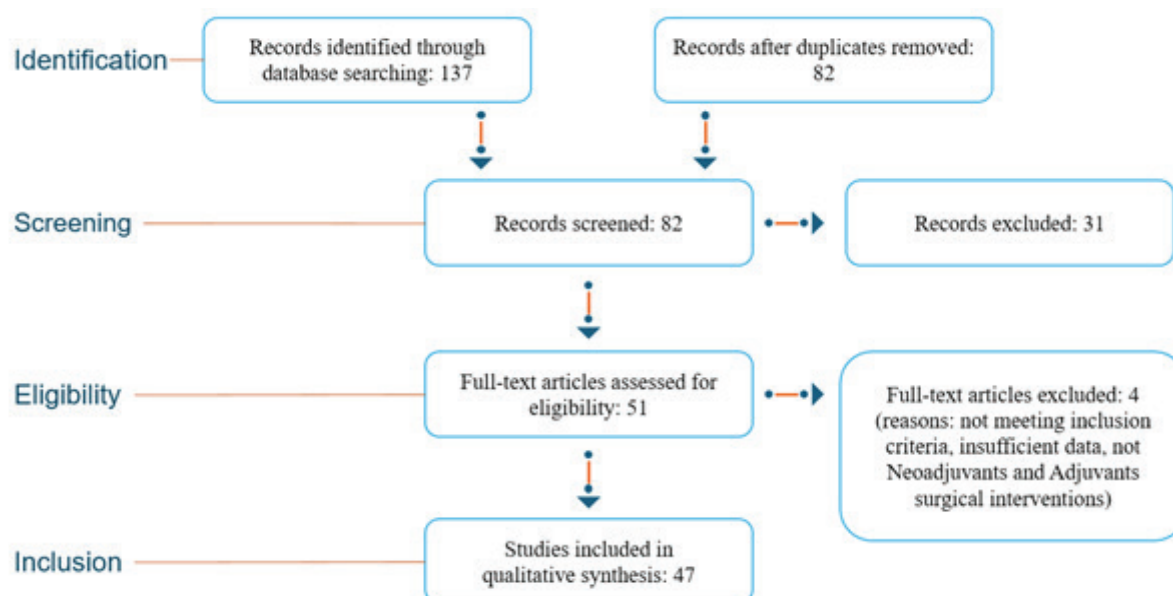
Identification

Records identified through database searching: 137

Records after duplicates removed: 82

Screening

Records screened: 82

Records excluded: 31

Eligibility

Full-text articles assessed for eligibility: 51

Full-text articles excluded: 4 (reasons: not meeting inclusion criteria, insufficient data, not Neoadjuvants and Adjuvants surgical interventions)

Inclusion

Studies included in qualitative synthesis: 47